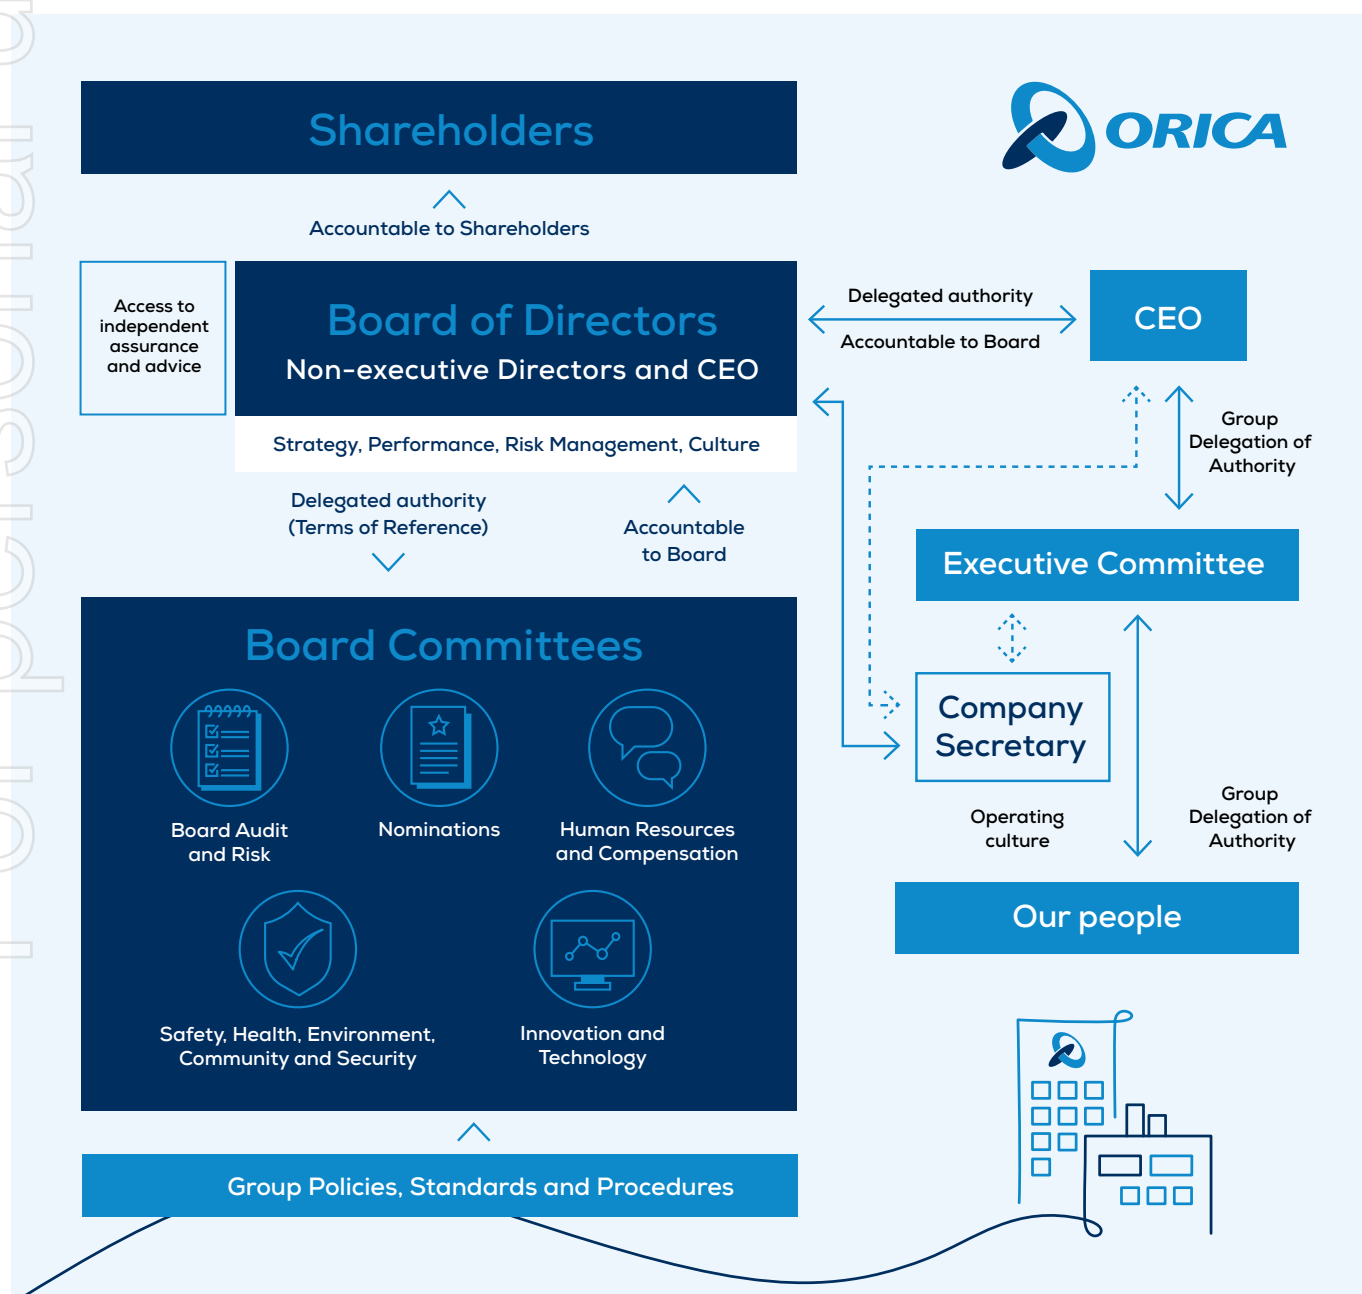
Shareholders

ORICA

Accountable to Shareholders

Access to independent assurance and advice

Board of Directors
Non-executive Directors and CEO

Strategy, Performance, Risk Management, Culture

Delegated authority

Accountable to Board

CEO

Group Delegation of Authority

Delegated authority (Terms of Reference)

Accountable to Board

Executive Committee

Board Committees

Board Audit and Risk

Nominations

Human Resources and Compensation

Company Secretary

Operating culture

Group Delegation of Authority

Our people

Safety, Health, Environment, Community and Security

Innovation and Technology

Group Policies, Standards and Procedures